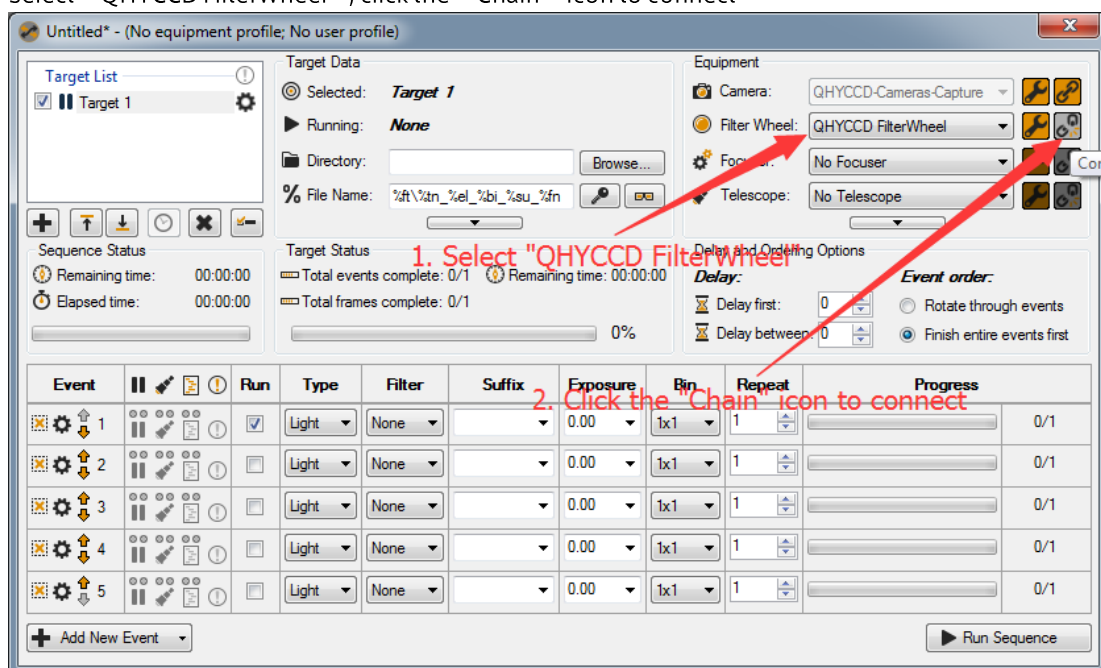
Untitled* - (No equipment profile; No user profile)

Target List
Target 1

Target Data
Selected: Target 1
Running: None
Directory:
Browse...
File Name: %ft\%tn_%el_%bi_%su_%fn

Equipment
Camera: QHYCCD-Cameras-Capture
Filter Wheel: QHYCCD FilterWheel
Focuser: No Focuser
Telescope: No Telescope
Co

Sequence Status
Remaining time: 00:00:00
Elapsed time: 00:00:00

Target Status
Total events complete: 0/1
Remaining time: 00:00:00
Total frames complete: 0/1
0%

1. Select "QHYCCD FilterWheel"

Delay and Ordering Options
Delay:
Delay first: 0
Delay between: 0
Event order:
Rotate through events
Finish entire events first

2. Click the "Chain" icon to connect

| Event | | Run | Type | Filter | Suffix | Exposure | Bin | Repeat | Progress | |
|---|---|---|---|---|---|---|---|---|---|---|
| 1 | | ☑ | Light | None | | 0.00 | 1x1 | 1 | | 0/1 |
| 2 | | ☐ | Light | None | | 0.00 | 1x1 | 1 | | 0/1 |
| 3 | | ☐ | Light | None | | 0.00 | 1x1 | 1 | | 0/1 |
| 4 | | ☐ | Light | None | | 0.00 | 1x1 | 1 | | 0/1 |
| 5 | | ☐ | Light | None | | 0.00 | 1x1 | 1 | | 0/1 |

Add New Event
Run Sequence